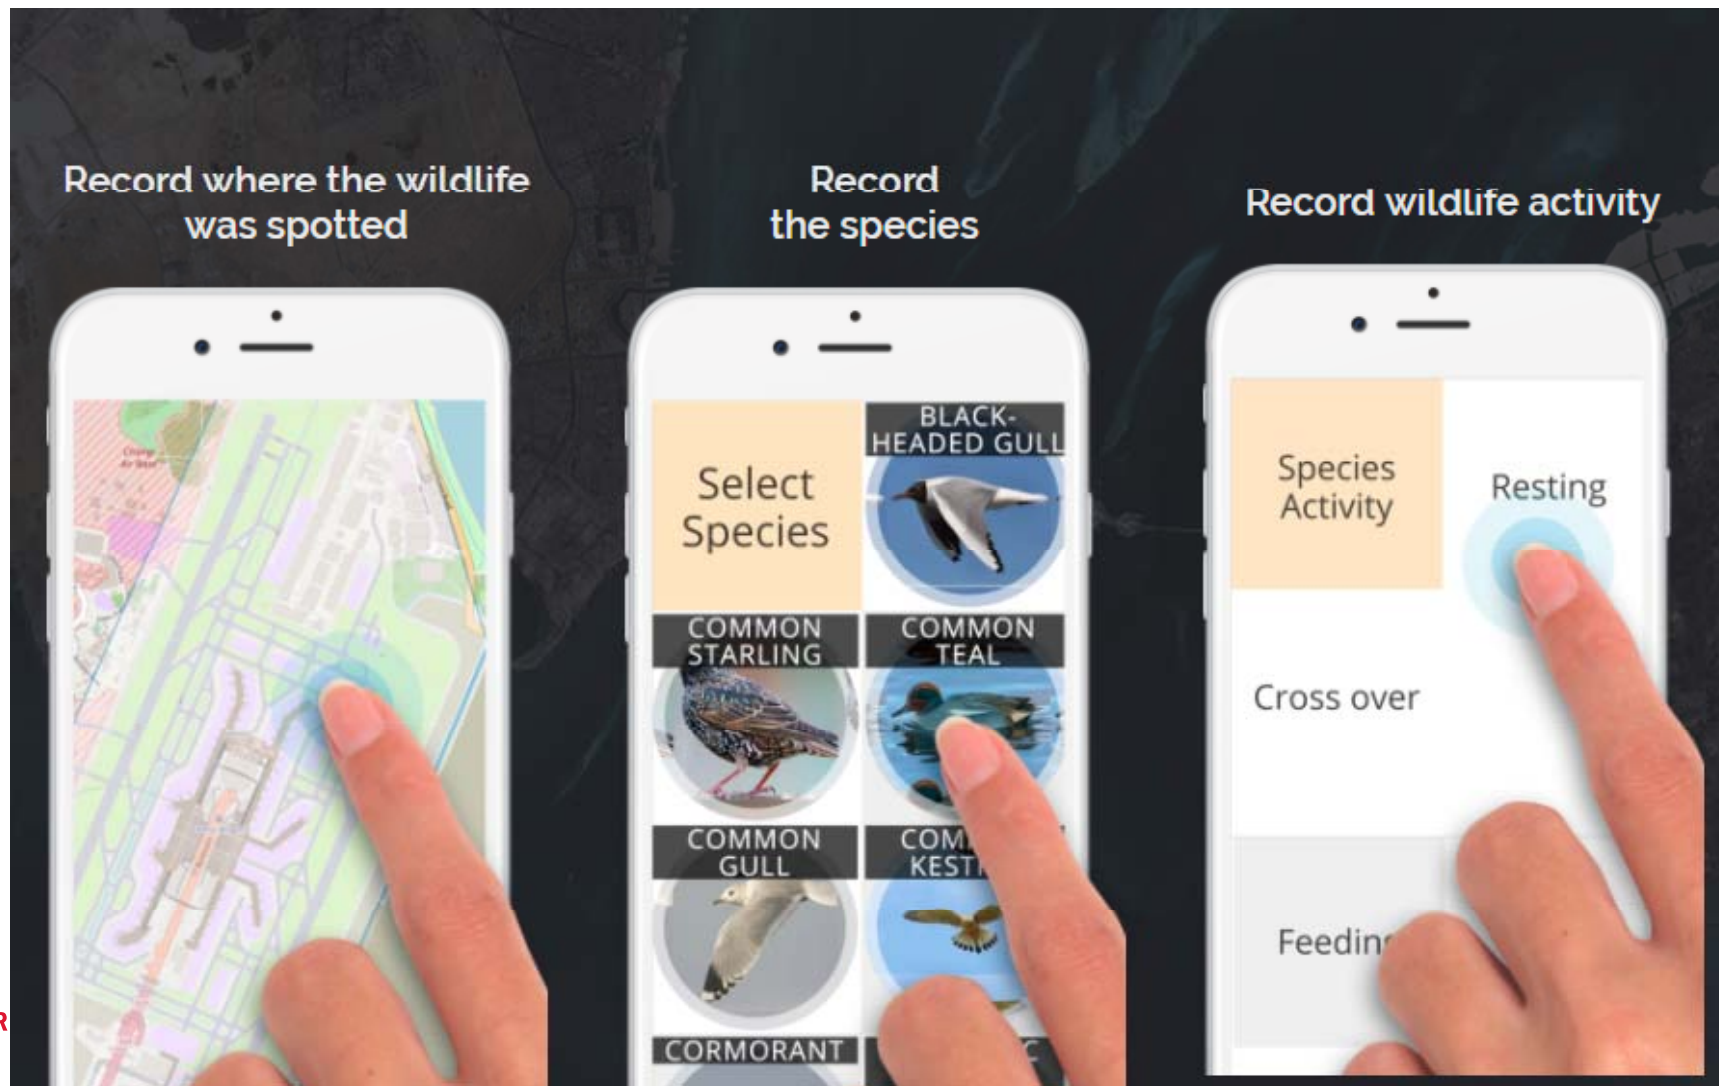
Record where the wildlife was spotted

Record the species

Record wildlife activity

Select Species

BLACK-HEADED GULL

COMMON STARLING

COMMON TEAL

COMMON GULL

COM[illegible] KEST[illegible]

CORMORANT

Species Activity

Resting

Cross over

Feedin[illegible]